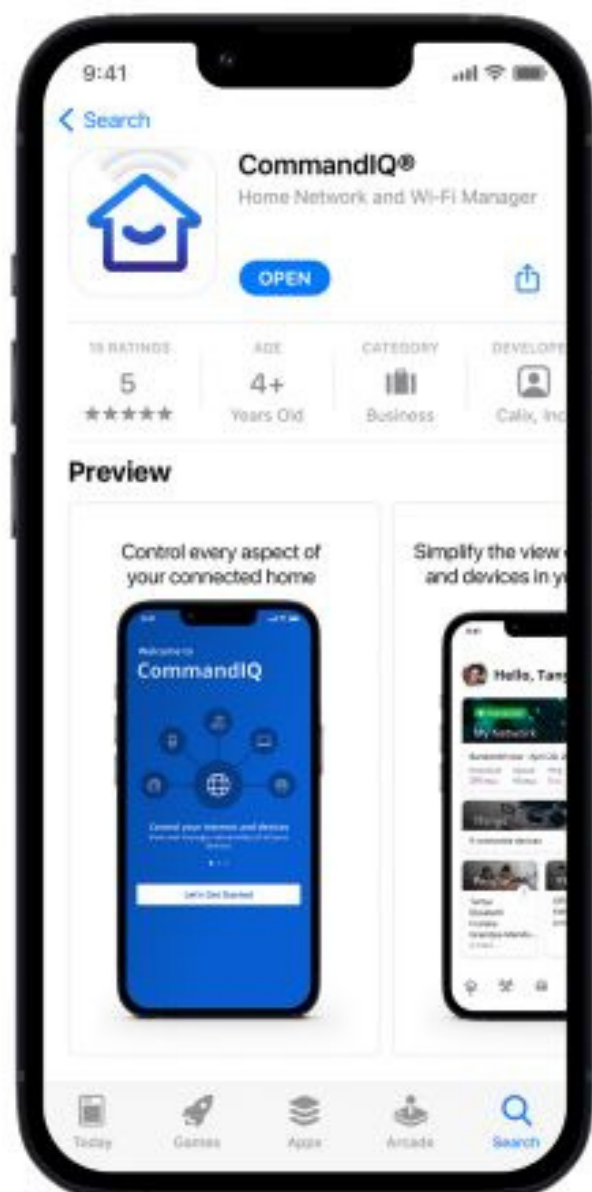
9:41

< Search

CommandIQ®

Home Network and Wi-Fi Manager

OPEN

19 RATINGS
5
★★★★★

AGE
4+
Years Old

CATEGORY
Business

DEVELOPE
Calix, Inc

Preview

Control every aspect of your connected home

Welcome to
CommandIQ

Control your internet and devices

Let's Get Started

Simplify the view and devices in y

Hello, Tan

My Network

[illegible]

Today

Games

Apps

Arcade

Search